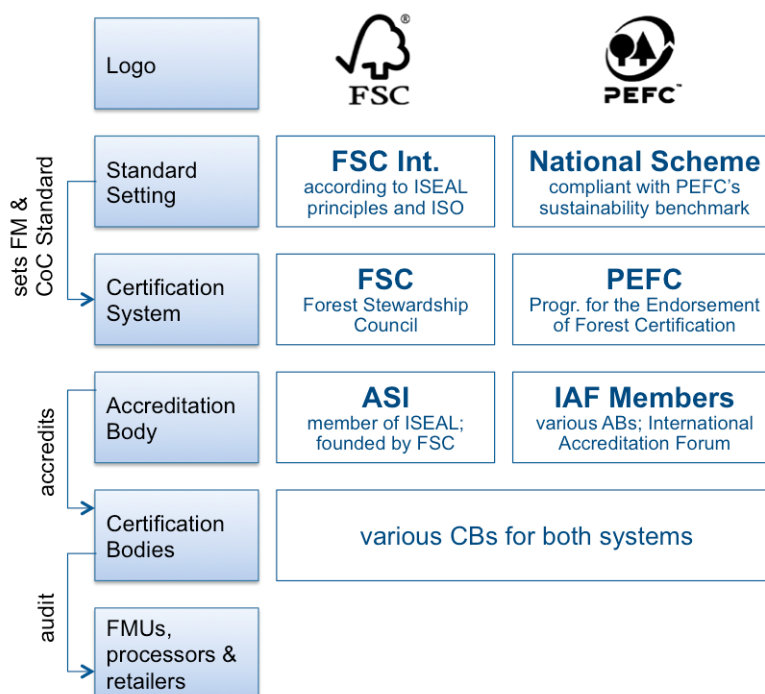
| | | |
|---|---|---|
| Logo | FSC® | PEFC™ |
| Standard Setting | **FSC Int.** according to ISEAL principles and ISO | **National Scheme** compliant with PEFC's sustainability benchmark |
| Certification System | **FSC** Forest Stewardship Council | **PEFC** Progr. for the Endorsement of Forest Certification |
| Accreditation Body | **ASI** member of ISEAL; founded by FSC | **IAF Members** various ABs; International Accreditation Forum |
| Certification Bodies | various CBs for both systems | |
| FMUs, processors & retailers | | |

sets FM & CoC Standard

accredits

audit